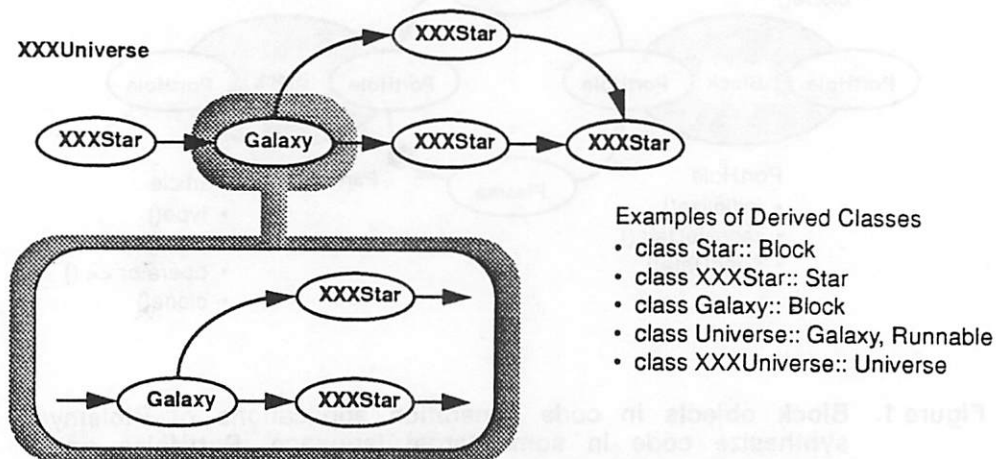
XXXUniverse

XXXStar

XXXStar

Galaxy

XXXStar

XXXStar

XXXStar

Galaxy

XXXStar

Examples of Derived Classes
• class Star:: Block
• class XXXStar:: Star
• class Galaxy:: Block
• class Universe:: Galaxy, Runnable
• class XXXUniverse:: Universe

Figure 1. Block objects in code generation domains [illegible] synthesize code in some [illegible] language. PortHoles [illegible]